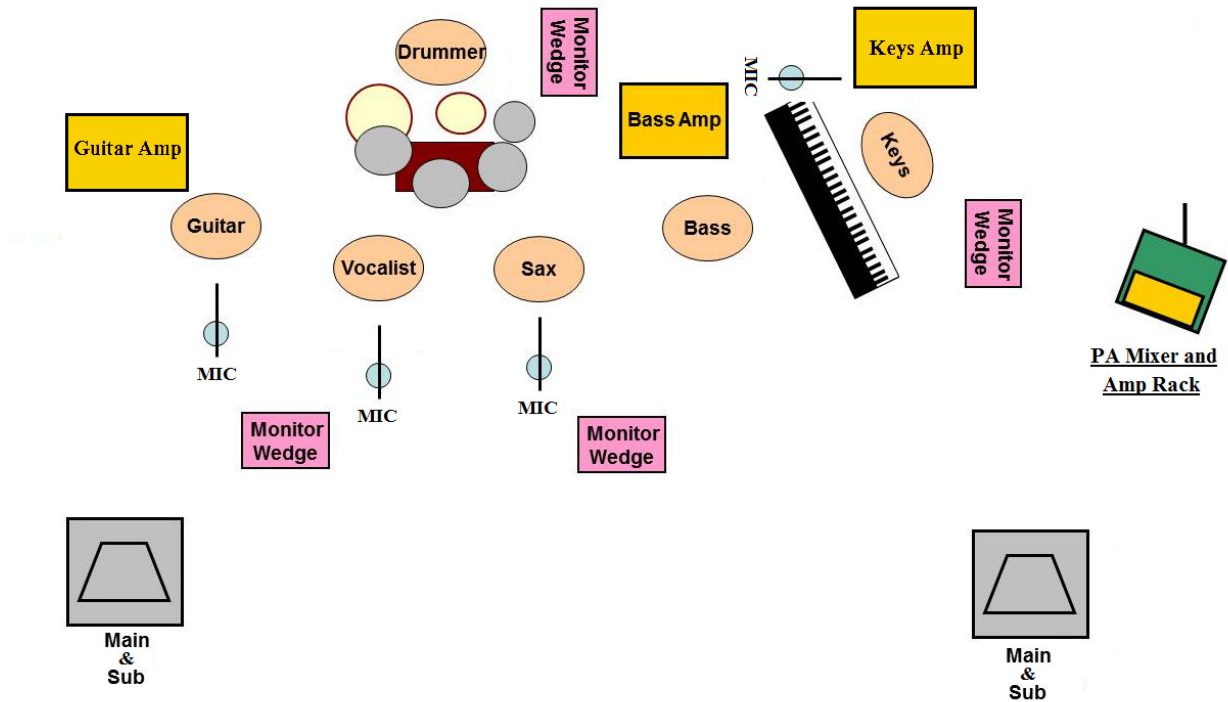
Drummer

Monitor Wedge

Keys Amp

MIC

Bass Amp

Keys

Guitar Amp

Guitar

Vocalist

Sax

Bass

Monitor Wedge

PA Mixer and Amp Rack

MIC

MIC

MIC

Monitor Wedge

Monitor Wedge

Main & Sub

Main & Sub